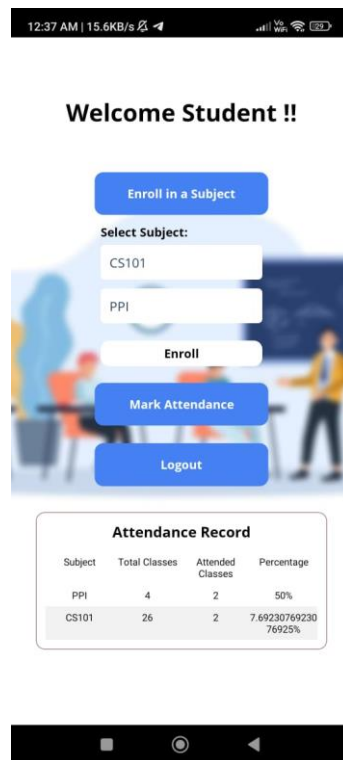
12:37 AM | 15.6KB/s

Vo WiFi 29

Welcome Student !!

Enroll in a Subject

Select Subject:

CS101

PPI

Enroll

Mark Attendance

Logout

Attendance Record

| Subject | Total Classes | Attended Classes | Percentage |
|---|---|---|---|
| PPI | 4 | 2 | 50% |
| CS101 | 26 | 2 | 7.6923076923076925% |